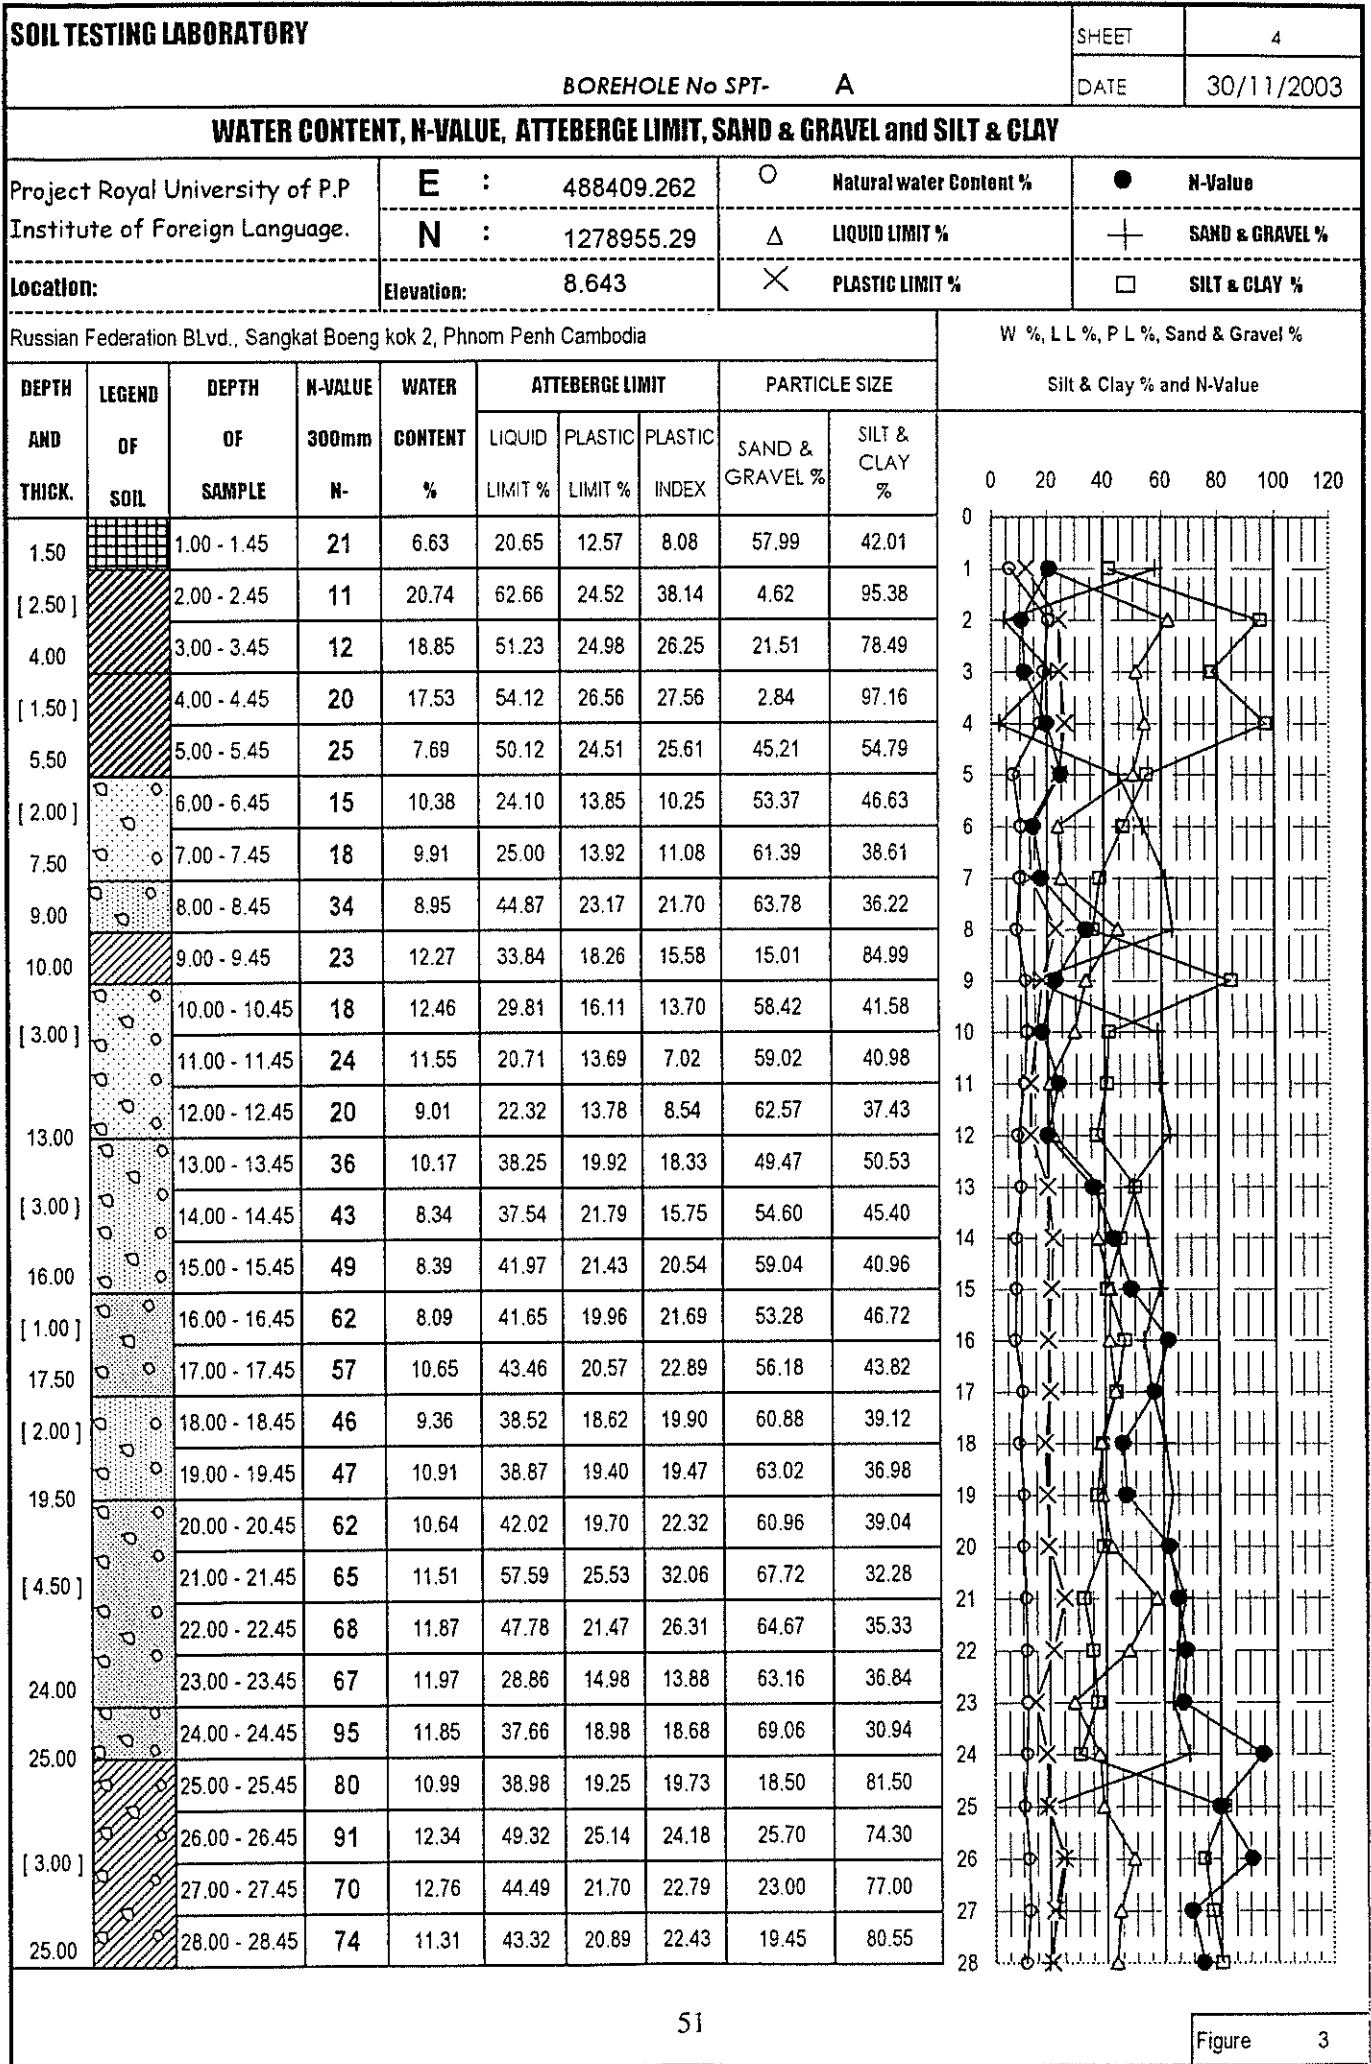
SOIL TESTING LABORATORY

SHEET 4

BOREHOLE No SPT- A

DATE 30/11/2003

WATER CONTENT, N-VALUE, ATTEBERGE LIMIT, SAND & GRAVEL and SILT & CLAY

Project Royal University of P.P
Institute of Foreign Language.

E : 488409.262

N : 1278955.29

Location:

Elevation: 8.643

○ Natural water Content %

△ LIQUID LIMIT %

✕ PLASTIC LIMIT %

● N-Value

┼ SAND & GRAVEL %

□ SILT & CLAY %

Russian Federation BLvd., Sangkat Boeng kok 2, Phnom Penh Cambodia

W %, L L %, P L %, Sand & Gravel %

Silt & Clay % and N-Value

| DEPTH AND THICK. | LEGEND OF SOIL | DEPTH OF SAMPLE | N-VALUE 300mm N- | WATER CONTENT % | ATTEBERGE LIMIT LIQUID LIMIT % | PLASTIC LIMIT % | PLASTIC INDEX | PARTICLE SIZE SAND & GRAVEL % | SILT & CLAY % |
|---|---|---|---|---|---|---|---|---|---|
| 1.50 | | 1.00 - 1.45 | 21 | 6.63 | 20.65 | 12.57 | 8.08 | 57.99 | 42.01 |
| [ 2.50 ] | | 2.00 - 2.45 | 11 | 20.74 | 62.66 | 24.52 | 38.14 | 4.62 | 95.38 |
| 4.00 | | 3.00 - 3.45 | 12 | 18.85 | 51.23 | 24.98 | 26.25 | 21.51 | 78.49 |
| [ 1.50 ] | | 4.00 - 4.45 | 20 | 17.53 | 54.12 | 26.56 | 27.56 | 2.84 | 97.16 |
| 5.50 | | 5.00 - 5.45 | 25 | 7.69 | 50.12 | 24.51 | 25.61 | 45.21 | 54.79 |
| [ 2.00 ] | | 6.00 - 6.45 | 15 | 10.38 | 24.10 | 13.85 | 10.25 | 53.37 | 46.63 |
| 7.50 | | 7.00 - 7.45 | 18 | 9.91 | 25.00 | 13.92 | 11.08 | 61.39 | 38.61 |
| 9.00 | | 8.00 - 8.45 | 34 | 8.95 | 44.87 | 23.17 | 21.70 | 63.78 | 36.22 |
| 10.00 | | 9.00 - 9.45 | 23 | 12.27 | 33.84 | 18.26 | 15.58 | 15.01 | 84.99 |
| [ 3.00 ] | | 10.00 - 10.45 | 18 | 12.46 | 29.81 | 16.11 | 13.70 | 58.42 | 41.58 |
| | | 11.00 - 11.45 | 24 | 11.55 | 20.71 | 13.69 | 7.02 | 59.02 | 40.98 |
| 13.00 | | 12.00 - 12.45 | 20 | 9.01 | 22.32 | 13.78 | 8.54 | 62.57 | 37.43 |
| [ 3.00 ] | | 13.00 - 13.45 | 36 | 10.17 | 38.25 | 19.92 | 18.33 | 49.47 | 50.53 |
| | | 14.00 - 14.45 | 43 | 8.34 | 37.54 | 21.79 | 15.75 | 54.60 | 45.40 |
| 16.00 | | 15.00 - 15.45 | 49 | 8.39 | 41.97 | 21.43 | 20.54 | 59.04 | 40.96 |
| [ 1.00 ] | | 16.00 - 16.45 | 62 | 8.09 | 41.65 | 19.96 | 21.69 | 53.28 | 46.72 |
| 17.50 | | 17.00 - 17.45 | 57 | 10.65 | 43.46 | 20.57 | 22.89 | 56.18 | 43.82 |
| [ 2.00 ] | | 18.00 - 18.45 | 46 | 9.36 | 38.52 | 18.62 | 19.90 | 60.88 | 39.12 |
| 19.50 | | 19.00 - 19.45 | 47 | 10.91 | 38.87 | 19.40 | 19.47 | 63.02 | 36.98 |
| [ 4.50 ] | | 20.00 - 20.45 | 62 | 10.64 | 42.02 | 19.70 | 22.32 | 60.96 | 39.04 |
| | | 21.00 - 21.45 | 65 | 11.51 | 57.59 | 25.53 | 32.06 | 67.72 | 32.28 |
| | | 22.00 - 22.45 | 68 | 11.87 | 47.78 | 21.47 | 26.31 | 64.67 | 35.33 |
| 24.00 | | 23.00 - 23.45 | 67 | 11.97 | 28.86 | 14.98 | 13.88 | 63.16 | 36.84 |
| 25.00 | | 24.00 - 24.45 | 95 | 11.85 | 37.66 | 18.98 | 18.68 | 69.06 | 30.94 |
| | | 25.00 - 25.45 | 80 | 10.99 | 38.98 | 19.25 | 19.73 | 18.50 | 81.50 |
| [ 3.00 ] | | 26.00 - 26.45 | 91 | 12.34 | 49.32 | 25.14 | 24.18 | 25.70 | 74.30 |
| | | 27.00 - 27.45 | 70 | 12.76 | 44.49 | 21.70 | 22.79 | 23.00 | 77.00 |
| 25.00 | | 28.00 - 28.45 | 74 | 11.31 | 43.32 | 20.89 | 22.43 | 19.45 | 80.55 |

0 20 40 60 80 100 120

0 1 2 3 4 5 6 7 8 9 10 11 12 13 14 15 16 17 18 19 20 21 22 23 24 25 26 27 28

51

Figure 3